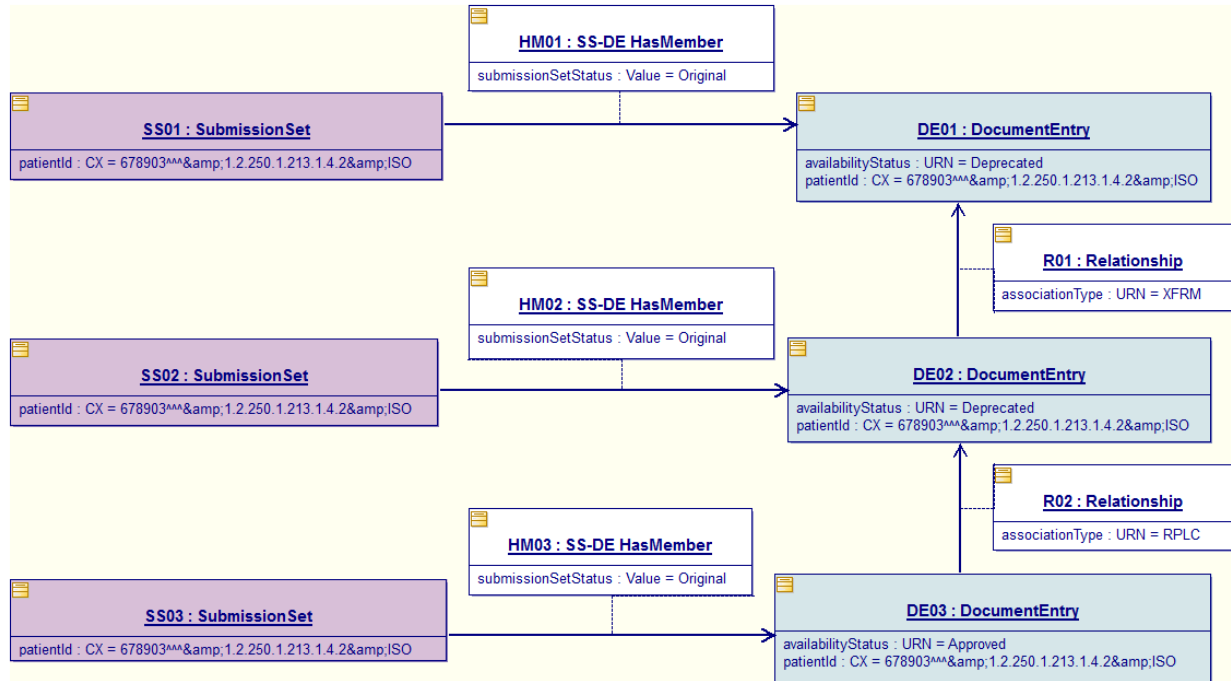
HM01 : SS-DE HasMember
submissionSetStatus : Value = Original

SS01 : SubmissionSet
patientId : CX = 678903^^^&amp;1.2.250.1.213.1.4.2&amp;ISO

DE01 : DocumentEntry
availabilityStatus : URN = Deprecated
patientId : CX = 678903^^^&amp;1.2.250.1.213.1.4.2&amp;ISO

R01 : Relationship
associationType : URN = XFRM

HM02 : SS-DE HasMember
submissionSetStatus : Value = Original

SS02 : SubmissionSet
patientId : CX = 678903^^^&amp;1.2.250.1.213.1.4.2&amp;ISO

DE02 : DocumentEntry
availabilityStatus : URN = Deprecated
patientId : CX = 678903^^^&amp;1.2.250.1.213.1.4.2&amp;ISO

R02 : Relationship
associationType : URN = RPLC

HM03 : SS-DE HasMember
submissionSetStatus : Value = Original

SS03 : SubmissionSet
patientId : CX = 678903^^^&amp;1.2.250.1.213.1.4.2&amp;ISO

DE03 : DocumentEntry
availabilityStatus : URN = Approved
patientId : CX = 678903^^^&amp;1.2.250.1.213.1.4.2&amp;ISO